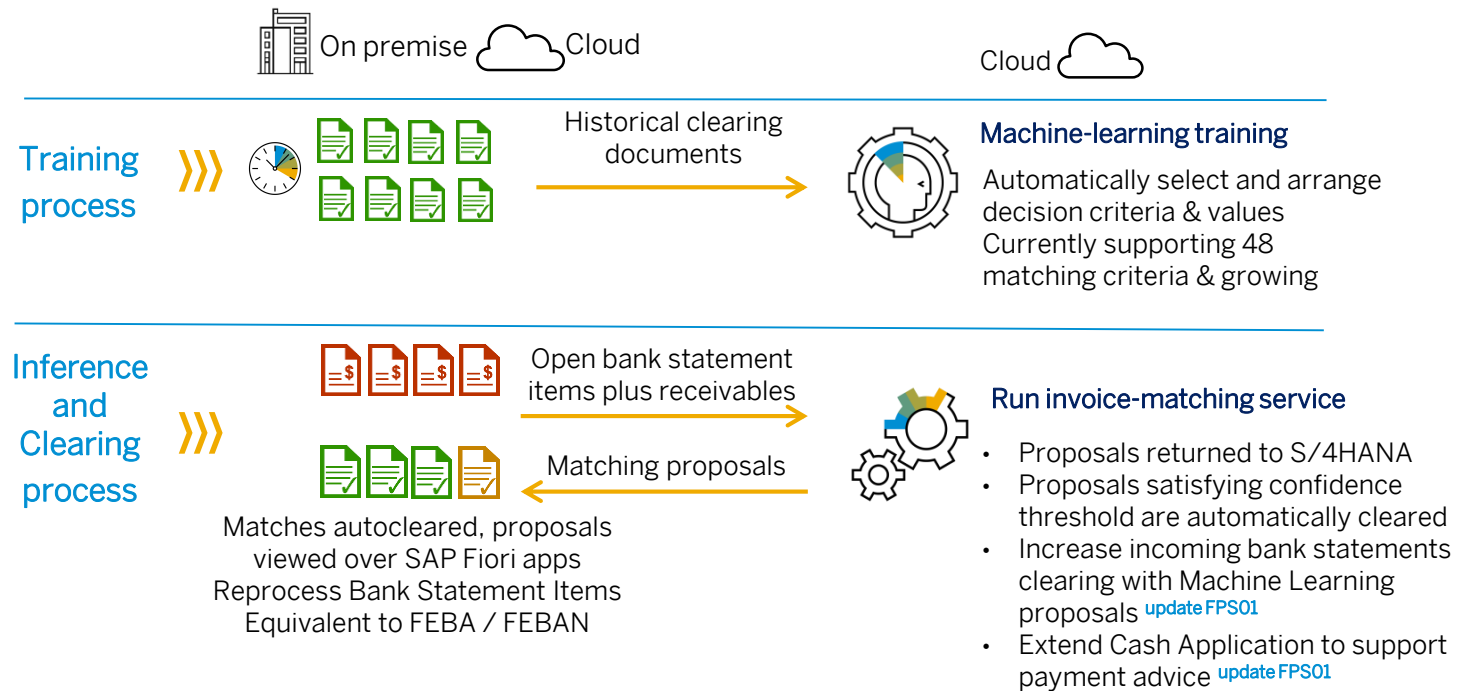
On premise Cloud

Cloud

Training process

Historical clearing documents

Machine-learning training

Automatically select and arrange decision criteria & values
Currently supporting 48 matching criteria & growing

Inference and Clearing process

Open bank statement items plus receivables

Matching proposals

Matches autocleared, proposals viewed over SAP Fiori apps
Reprocess Bank Statement Items
Equivalent to FEBA / FEBAN

Run invoice-matching service

- Proposals returned to S/4HANA
- Proposals satisfying confidence threshold are automatically cleared
- Increase incoming bank statements clearing with Machine Learning proposals update FPS01
- Extend Cash Application to support payment advice update FPS01